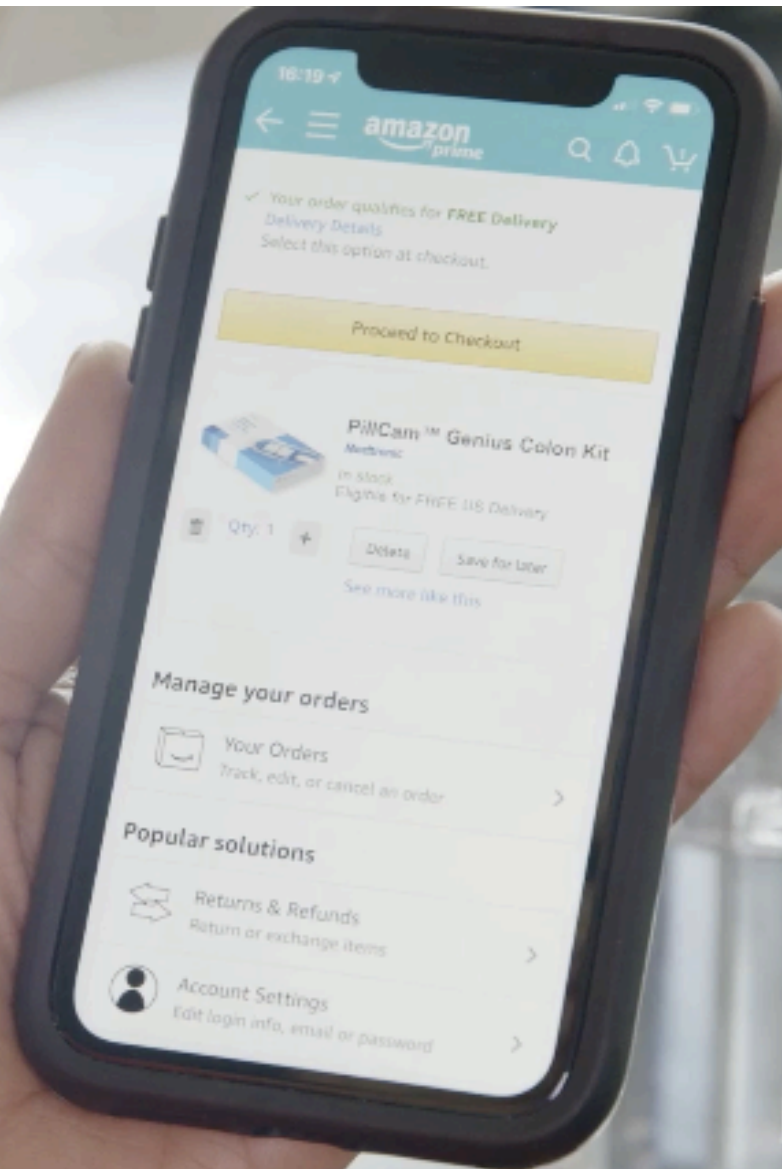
16:19

amazon prime

1

✓ Your order qualifies for FREE Delivery
Delivery Details
Select this option at checkout.

Proceed to Checkout

PillCam™ Genius Colon Kit
Medtronic
In stock
Eligible for FREE US Delivery

Qty: 1 +

Delete

Save for later

See more like this

Manage your orders

Your Orders
Track, edit, or cancel an order

Popular solutions

Returns & Refunds
Return or exchange items

Account Settings
Edit login info, email or password